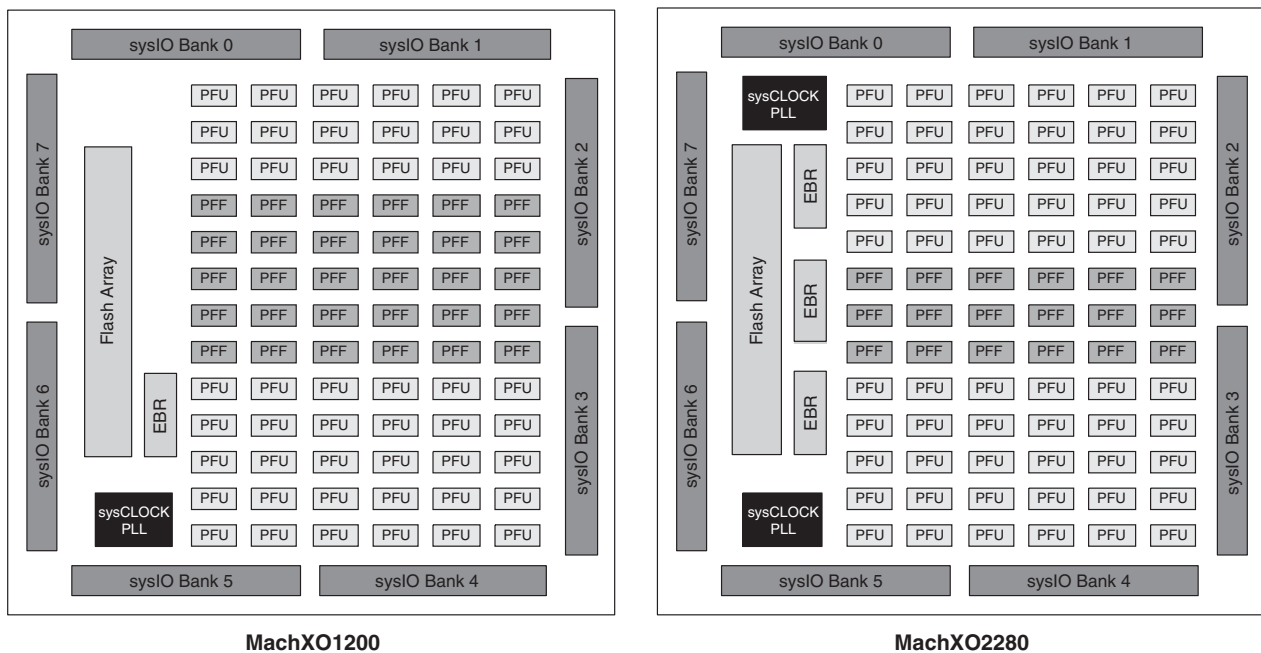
sysIO Bank 0
sysIO Bank 1
sysIO Bank 7
sysIO Bank 2
Flash Array
PFU PFU PFU PFU PFU PFU
PFU PFU PFU PFU PFU PFU
PFU PFU PFU PFU PFU PFU
PFF PFF PFF PFF PFF PFF
PFF PFF PFF PFF PFF PFF
PFF PFF PFF PFF PFF PFF
PFF PFF PFF PFF PFF PFF
PFF PFF PFF PFF PFF PFF
EBR
PFU PFU PFU PFU PFU PFU
PFU PFU PFU PFU PFU PFU
PFU PFU PFU PFU PFU PFU
PFU PFU PFU PFU PFU PFU
PFU PFU PFU PFU PFU PFU
sysCLOCK PLL
sysIO Bank 6
sysIO Bank 3
sysIO Bank 5
sysIO Bank 4

MachXO1200

sysIO Bank 0
sysIO Bank 1
sysCLOCK PLL
sysIO Bank 7
sysIO Bank 2
Flash Array
EBR
EBR
EBR
PFU PFU PFU PFU PFU PFU
PFU PFU PFU PFU PFU PFU
PFU PFU PFU PFU PFU PFU
PFU PFU PFU PFU PFU PFU
PFU PFU PFU PFU PFU PFU
PFF PFF PFF PFF PFF PFF
PFF PFF PFF PFF PFF PFF
PFF PFF PFF PFF PFF PFF
PFU PFU PFU PFU PFU PFU
PFU PFU PFU PFU PFU PFU
PFU PFU PFU PFU PFU PFU
PFU PFU PFU PFU PFU PFU
PFU PFU PFU PFU PFU PFU
sysCLOCK PLL
sysIO Bank 6
sysIO Bank 3
sysIO Bank 5
sysIO Bank 4

MachXO2280